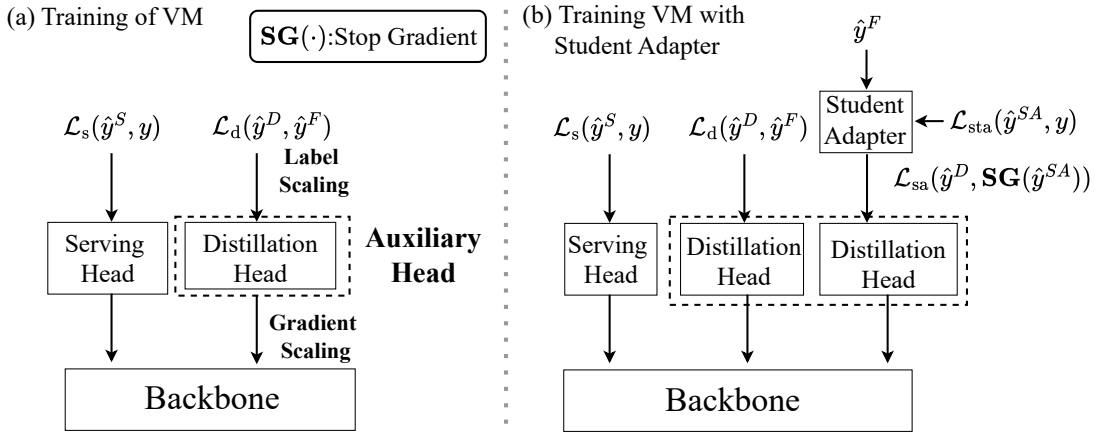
(a) Training of VM

$\mathbf{SG}(\cdot)$:Stop Gradient

$\mathcal{L}_{\mathrm{s}}(\hat{y}^S, y)$

$\mathcal{L}_{\mathrm{d}}(\hat{y}^D, \hat{y}^F)$

Label Scaling

Serving Head

Distillation Head

Auxiliary Head

Gradient Scaling

Backbone

(b) Training VM with Student Adapter

$\hat{y}^F$

Student Adapter

$\mathcal{L}_{\mathrm{sta}}(\hat{y}^{SA}, y)$

$\mathcal{L}_{\mathrm{s}}(\hat{y}^S, y)$

$\mathcal{L}_{\mathrm{d}}(\hat{y}^D, \hat{y}^F)$

$\mathcal{L}_{\mathrm{sa}}(\hat{y}^D, \mathbf{SG}(\hat{y}^{SA}))$

Serving Head

Distillation Head

Distillation Head

Backbone